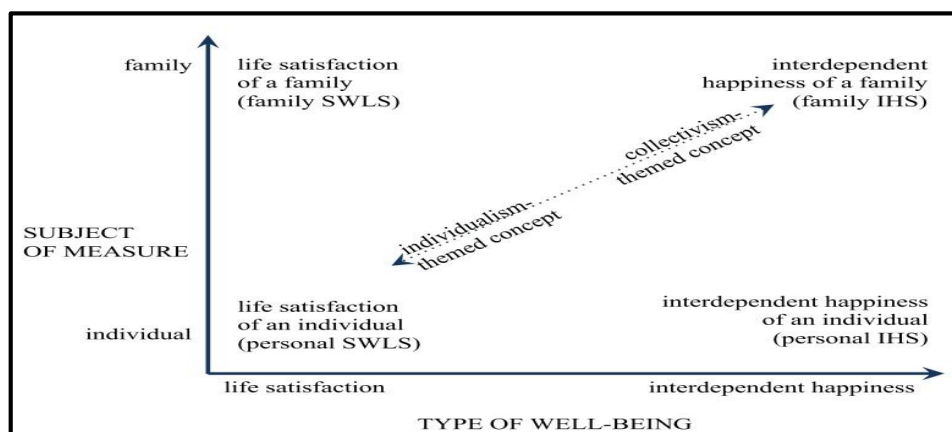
family

life satisfaction of a family (family SWLS)

interdependent happiness of a family (family IHS)

collectivism-themed concept

individualism-themed concept

SUBJECT OF MEASURE

individual

life satisfaction of an individual (personal SWLS)

interdependent happiness of an individual (personal IHS)

life satisfaction

interdependent happiness

TYPE OF WELL-BEING